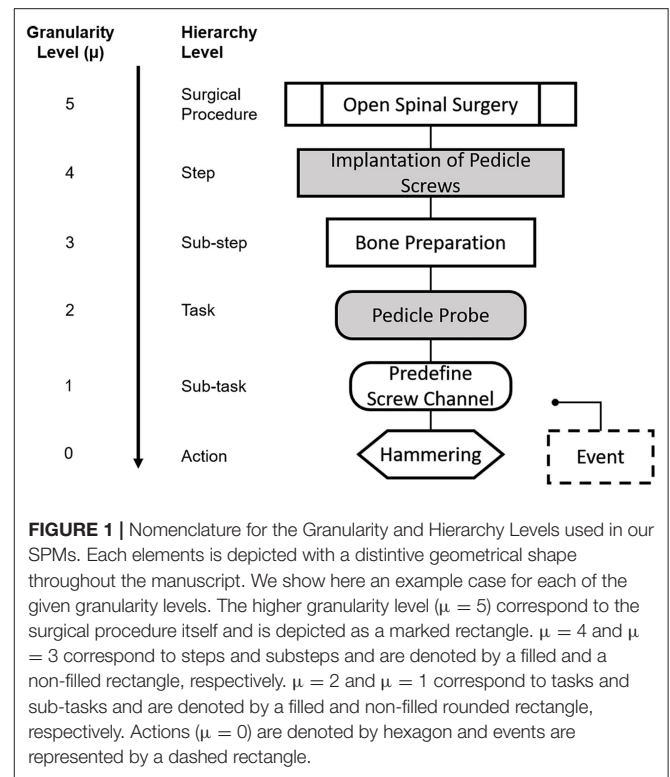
Granularity Level (μ)

Hierarchy Level

5

Surgical Procedure

Open Spinal Surgery

4

Step

Implantation of Pedicle Screws

3

Sub-step

Bone Preparation

2

Task

Pedicle Probe

1

Sub-task

Predefine Screw Channel

0

Action

Hammering

Event

**FIGURE 1 |** Nomenclature for the Granularity and Hierarchy Levels used in our SPMs. Each elements is depicted with a distintive geometrical shape throughout the manuscript. We show here an example case for each of the given granularity levels. The higher granularity level ($\mu = 5$) correspond to the surgical procedure itself and is depicted as a marked rectangle. $\mu = 4$ and $\mu = 3$ correspond to steps and substeps and are denoted by a filled and a non-filled rectangle, respectively. $\mu = 2$ and $\mu = 1$ correspond to tasks and sub-tasks and are denoted by a filled and non-filled rounded rectangle, respectively. Actions ($\mu = 0$) are denoted by hexagon and events are represented by a dashed rectangle.